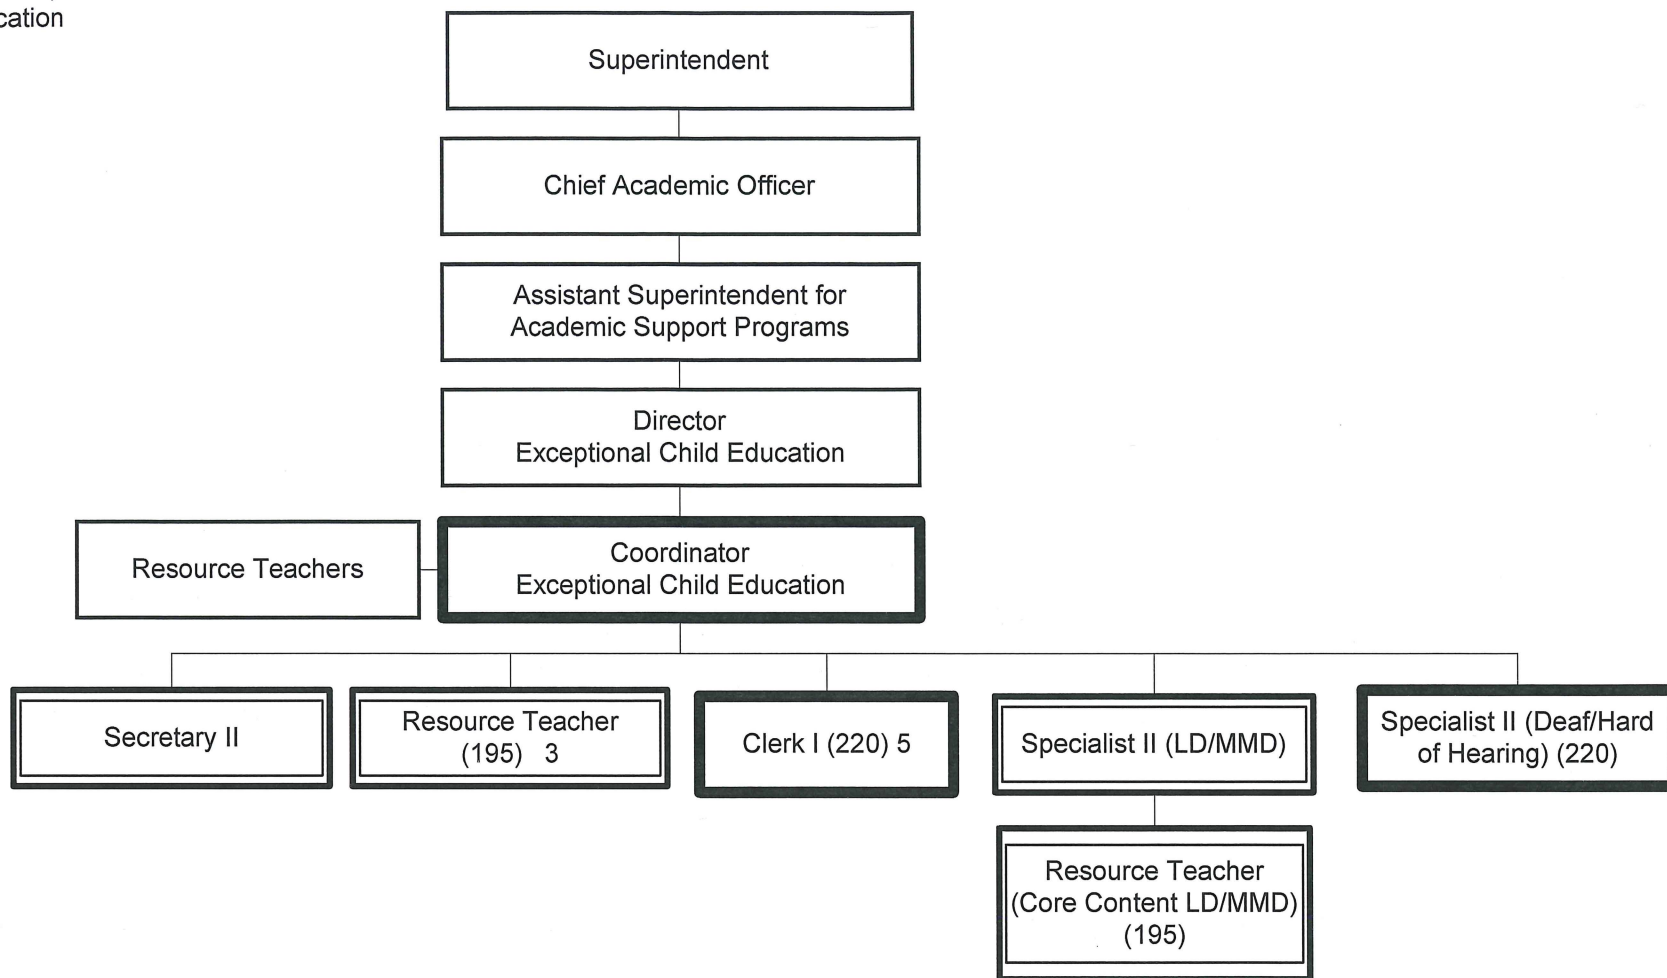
cation

Superintendent

Chief Academic Officer

Assistant Superintendent for Academic Support Programs

Director
Exceptional Child Education

Resource Teachers

Coordinator
Exceptional Child Education

Secretary II

Resource Teacher (195) 3

Clerk I (220) 5

Specialist II (LD/MMD)

Specialist II (Deaf/Hard of Hearing) (220)

Resource Teacher (Core Content LD/MMD) (195)